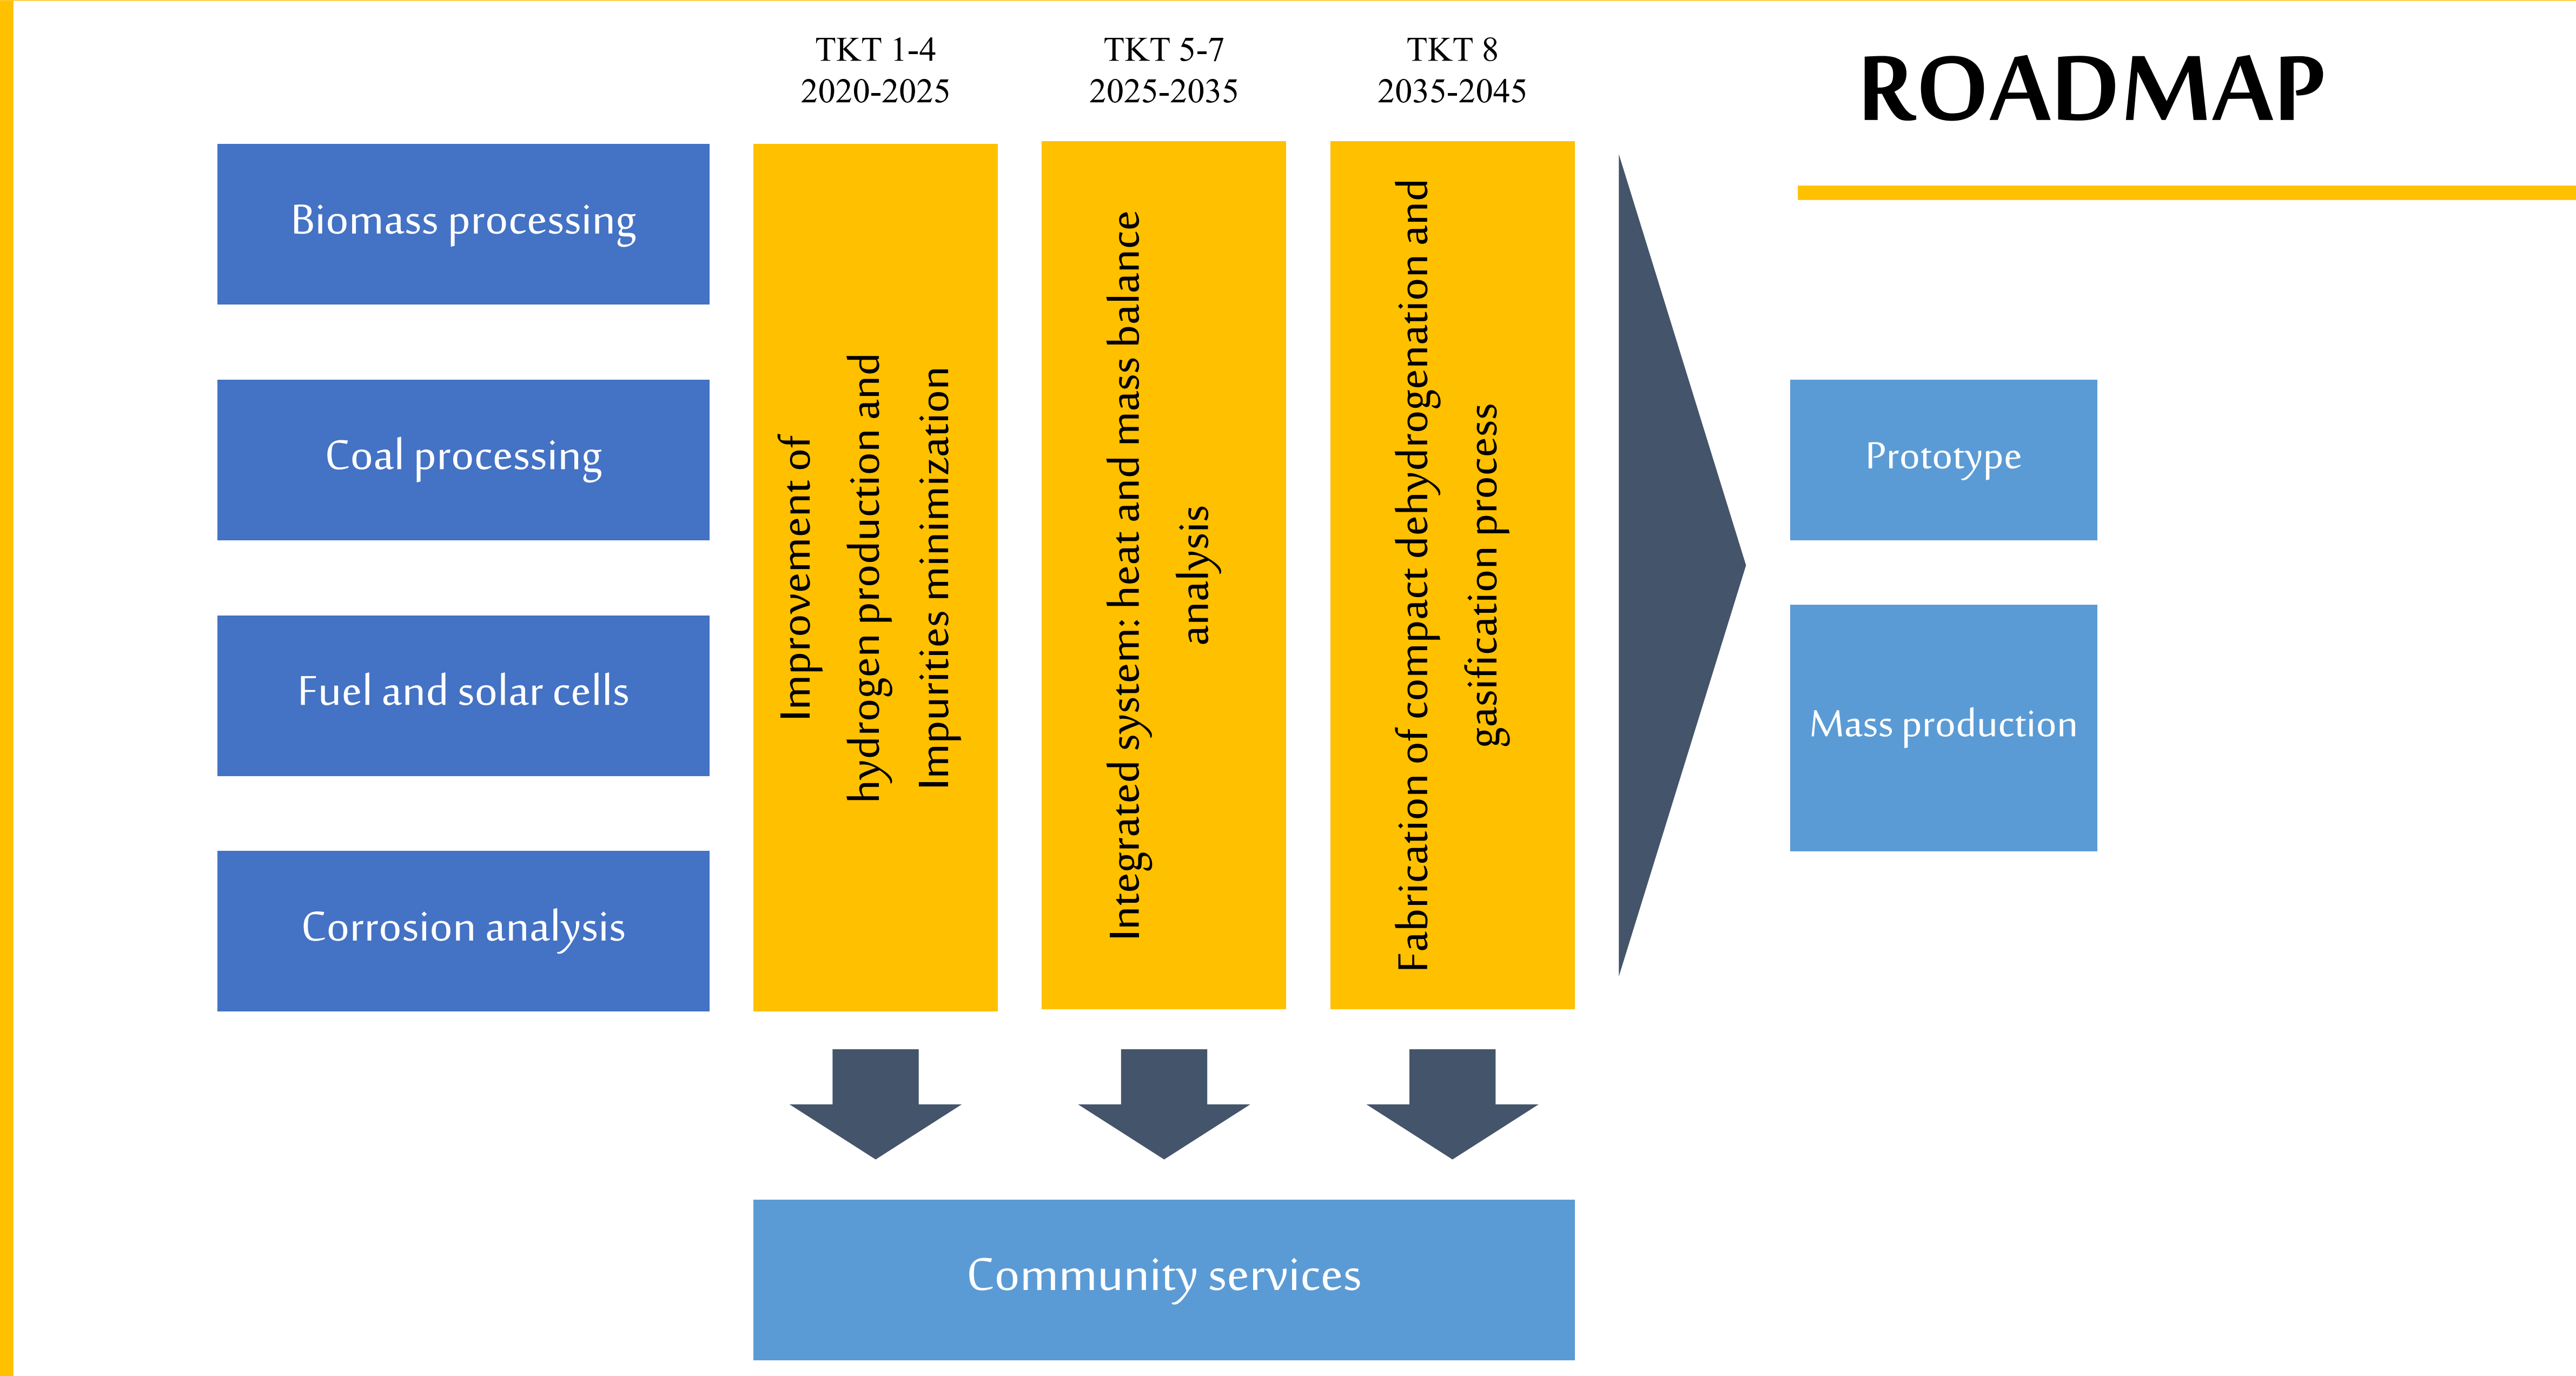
TKT 1-4
2020-2025

TKT 5-7
2025-2035

TKT 8
2035-2045

ROADMAP

Biomass processing

Coal processing

Fuel and solar cells

Corrosion analysis

Improvement of hydrogen production and Impurities minimization

Integrated system: heat and mass balance analysis

Fabrication of compact dehydrogenation and gasification process

Prototype

Mass production

Community services